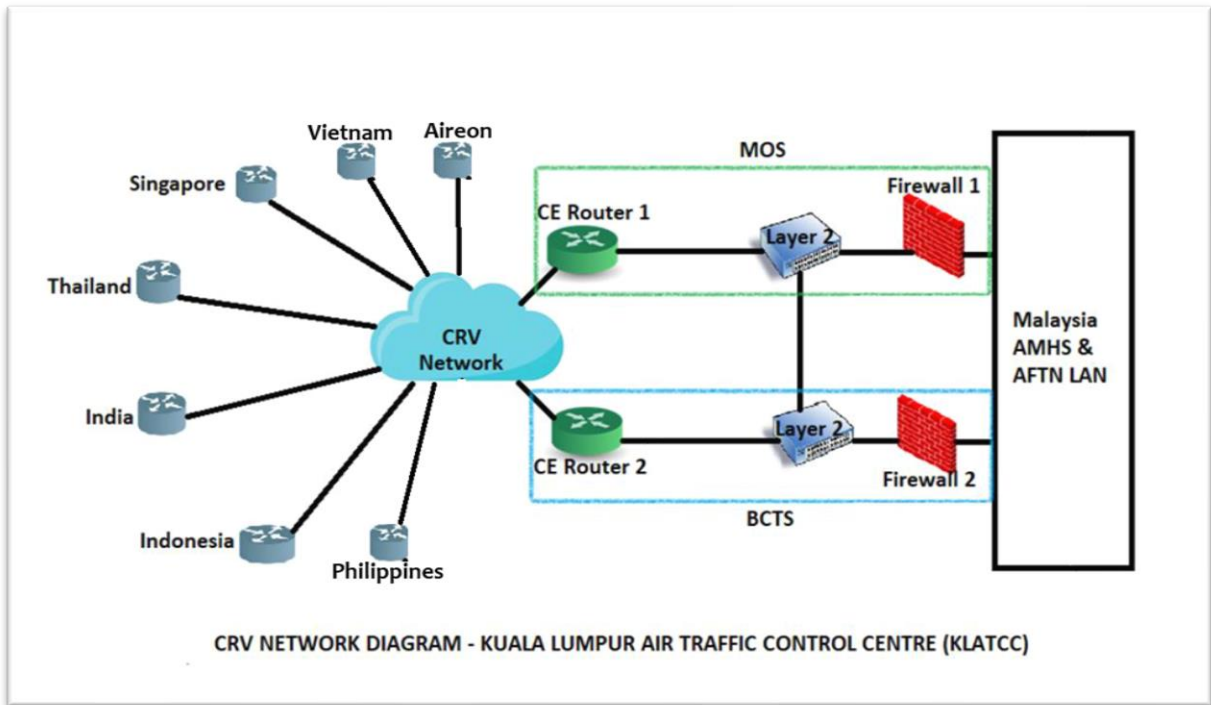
Vietnam
Aireon
Singapore
Thailand
India
Indonesia
Philippines
CRV Network
MOS
CE Router 1
Layer 2
Firewall 1
CE Router 2
Layer 2
Firewall 2
BCTS
Malaysia AMHS & AFTN LAN

CRV NETWORK DIAGRAM - KUALA LUMPUR AIR TRAFFIC CONTROL CENTRE (KLATCC)